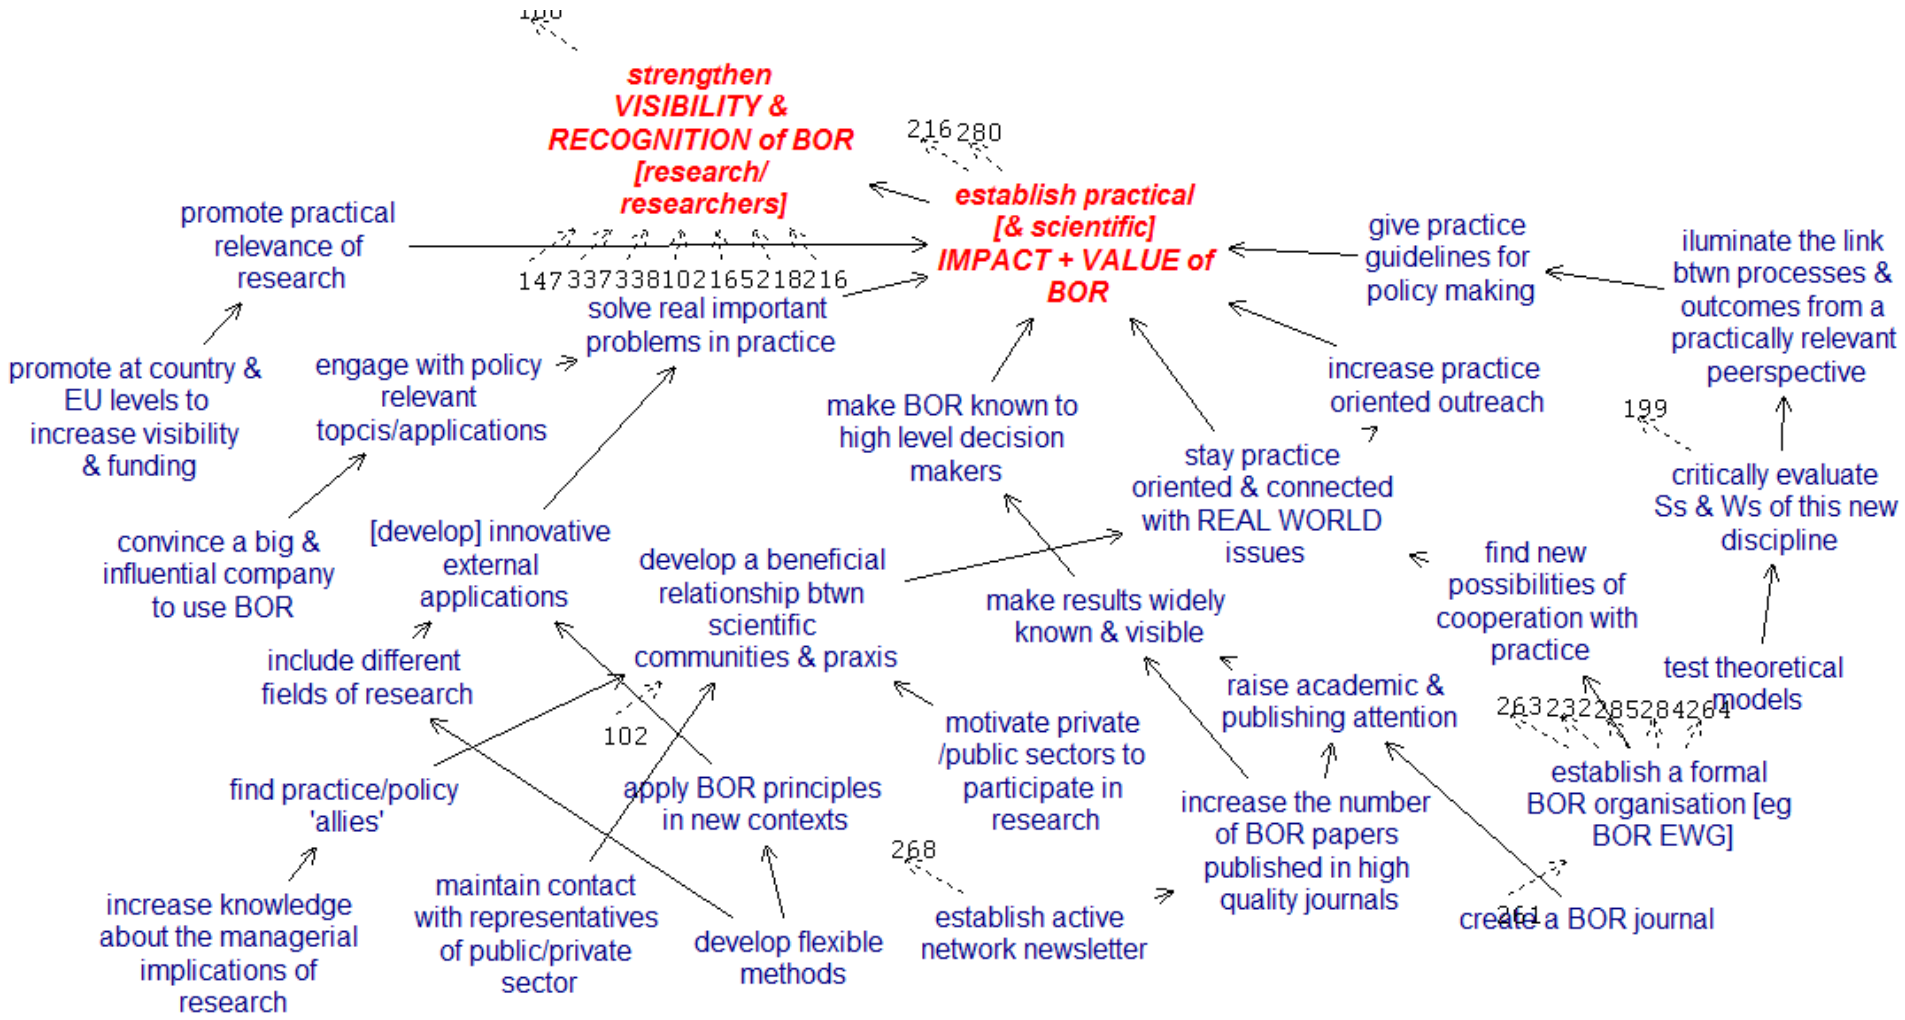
100

strengthen VISIBILITY & RECOGNITION of BOR [research/ researchers]

216 280

establish practical [& scientific] IMPACT + VALUE of BOR

promote practical relevance of research

147 337 338 102 165 218 216

solve real important problems in practice

give practice guidelines for policy making

iluminate the link btwn processes & outcomes from a practically relevant peerspective

promote at country & EU levels to increase visibility & funding

engage with policy relevant topcis/applications

make BOR known to high level decision makers

increase practice oriented outreach

199

stay practice oriented & connected with REAL WORLD issues

critically evaluate Ss & Ws of this new discipline

convince a big & influential company to use BOR

[develop] innovative external applications

develop a beneficial relationship btwn scientific communities & praxis

make results widely known & visible

find new possibilities of cooperation with practice

test theoretical models

include different fields of research

102

raise academic & publishing attention

263 232 285 284 264

motivate private /public sectors to participate in research

establish a formal BOR organisation [eg BOR EWG]

find practice/policy 'allies'

apply BOR principles in new contexts

increase the number of BOR papers published in high quality journals

268

increase knowledge about the managerial implications of research

maintain contact with representatives of public/private sector

develop flexible methods

establish active network newsletter

261

create a BOR journal